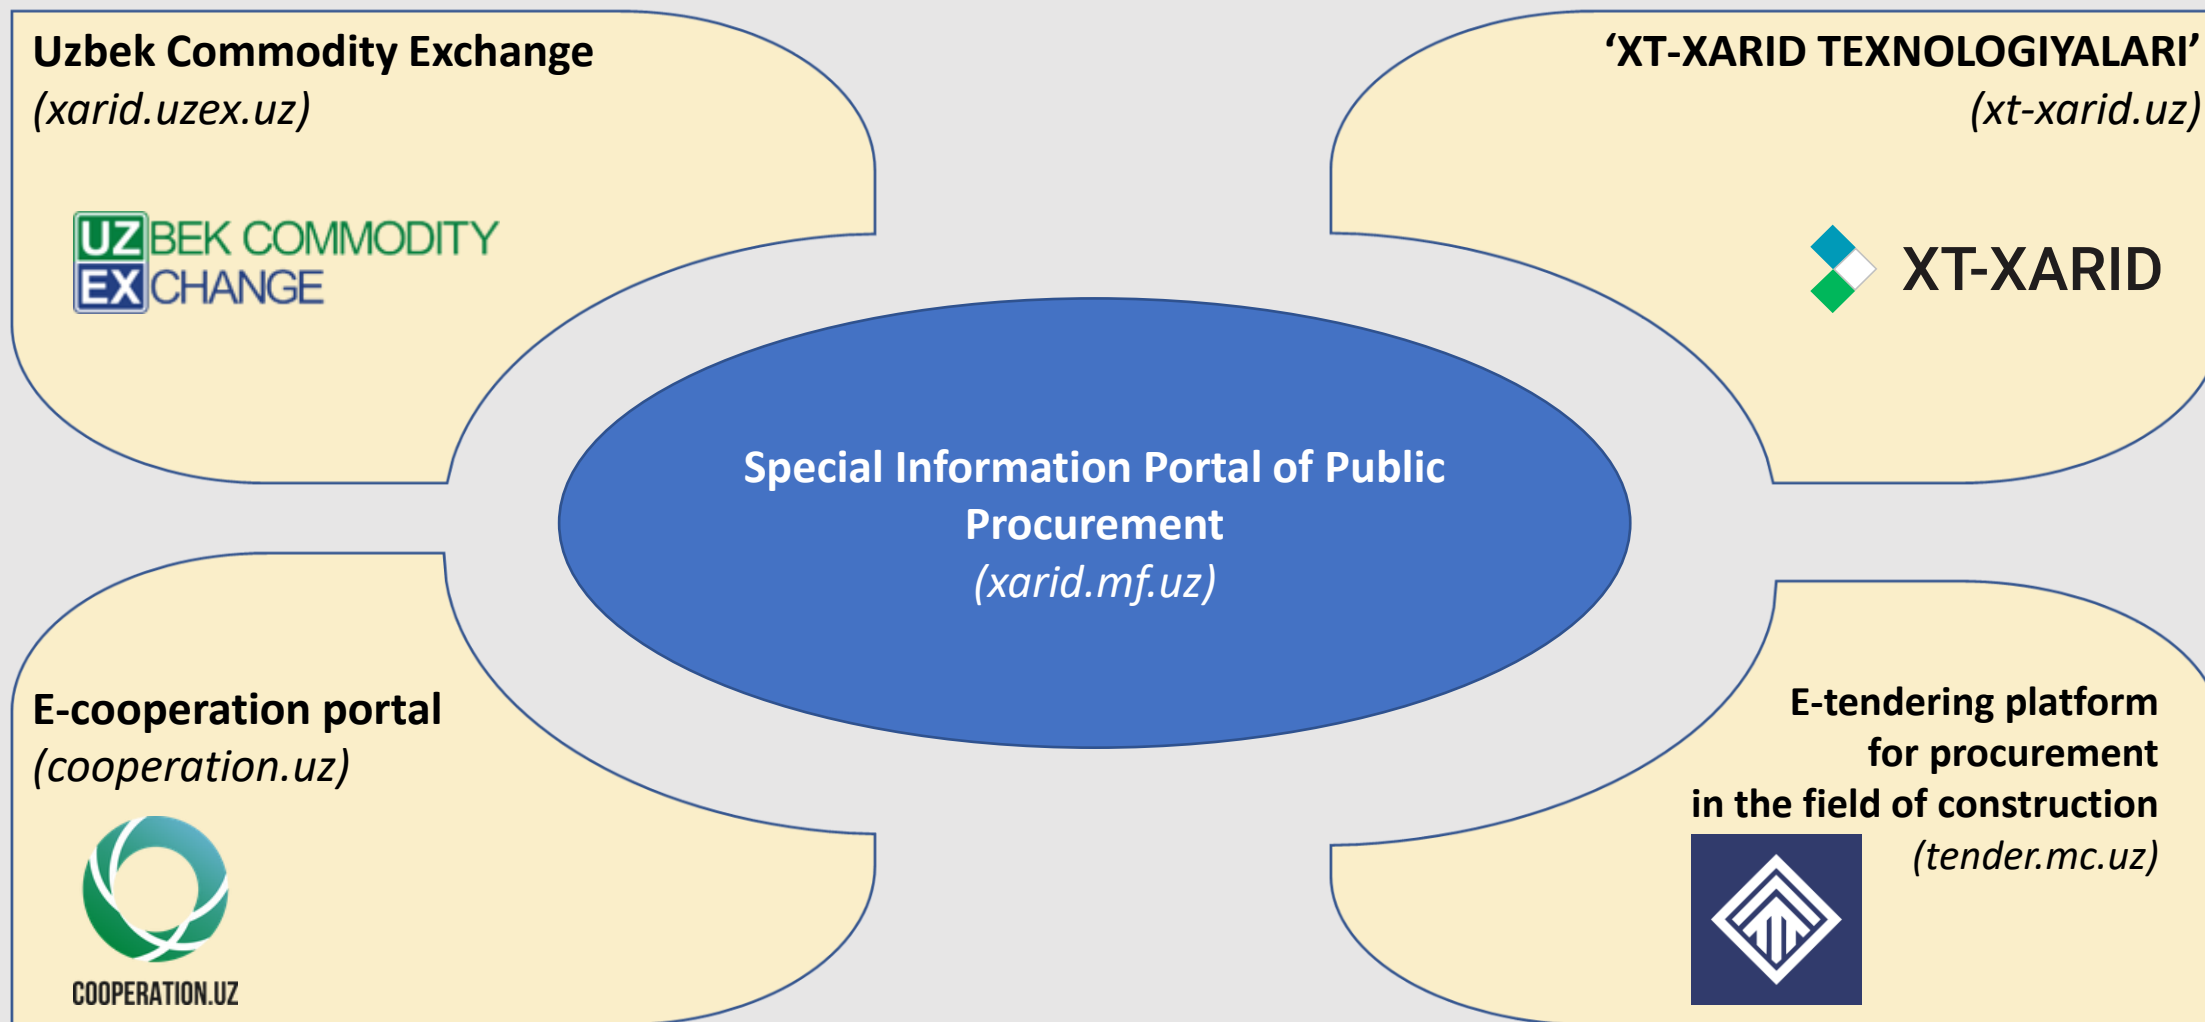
Uzbek Commodity Exchange
(xarid.uzex.uz)

UZBEK COMMODITY EXCHANGE

'XT-XARID TEXNOLOGIYALARI'
(xt-xarid.uz)

XT-XARID

Special Information Portal of Public Procurement
(xarid.mf.uz)

E-cooperation portal
(cooperation.uz)

COOPERATION.UZ

E-tendering platform for procurement in the field of construction
(tender.mc.uz)